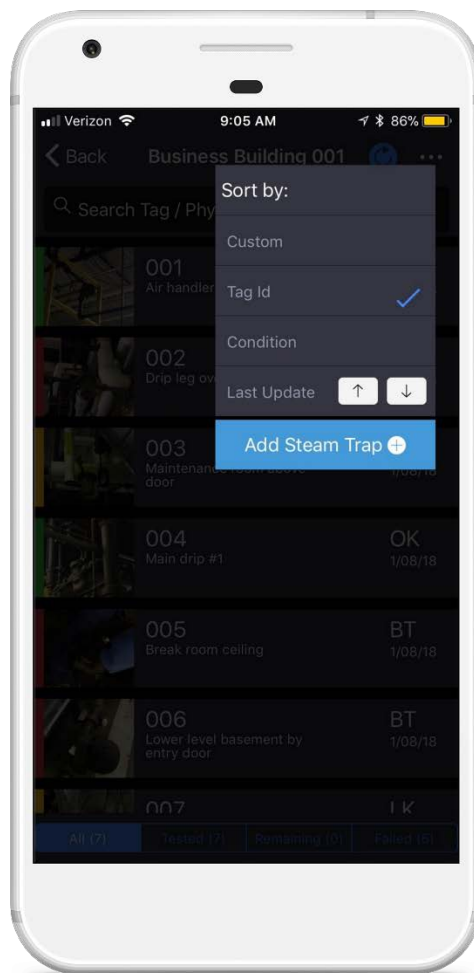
Verizon 9:05 AM 86%

Back Business Building 001

Search Tag / Phy

Sort by:

Custom

Tag Id

Condition

Last Update ↑ ↓

Add Steam Trap

001
Air handler

002
Drip leg ov

003
Maintenance room above door
1/08/18

004
Main drip #1
OK
1/08/18

005
Break room ceiling
BT
1/08/18

006
Lower level basement by entry door
BT
1/08/18

007
LK

All (7) Tested (7) Remaining (0) Failed (6)